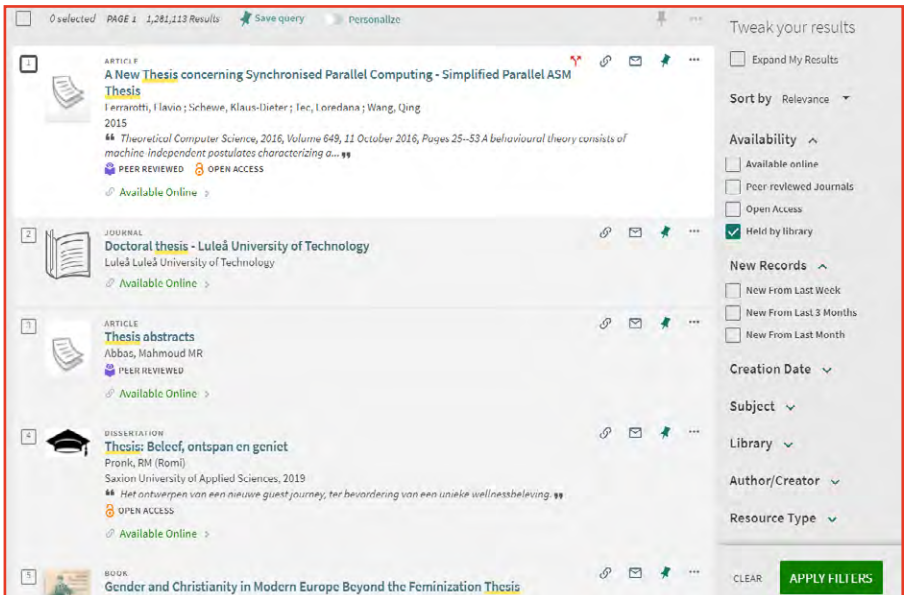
0 selected PAGE 1 1,281,113 Results Save query Personalize

Tweak your results

Expand My Results

Sort by Relevance

Availability

Available online

Peer reviewed Journals

Open Access

Held by library

New Records

New From Last Week

New From Last 3 Months

New From Last Month

Creation Date

Subject

Library

Author/Creator

Resource Type

CLEAR APPLY FILTERS

1
ARTICLE
A New Thesis concerning Synchronised Parallel Computing - Simplified Parallel ASM Thesis
Ferrarotti, Flavio ; Schewe, Klaus-Dieter ; Tec, Loredana ; Wang, Qing
2015
Theoretical Computer Science, 2016, Volume 649, 11 October 2016, Pages 25--53 A behavioural theory consists of machine-independent postulates characterizing a...
PEER REVIEWED OPEN ACCESS
Available Online

2
JOURNAL
Doctoral thesis - Luleå University of Technology
Luleå Luleå University of Technology
Available Online

3
ARTICLE
Thesis abstracts
Abbas, Mahmoud MR
PEER REVIEWED
Available Online

4
DISSERTATION
Thesis: Beleef, ontspan en geniet
Pronk, RM (Romi)
Saxion University of Applied Sciences, 2019
Het ontwerpen van een nieuwe guest journey, ter bevordering van een unieke wellnessbeleving.
OPEN ACCESS
Available Online

5
BOOK
Gender and Christianity in Modern Europe Beyond the Feminization Thesis